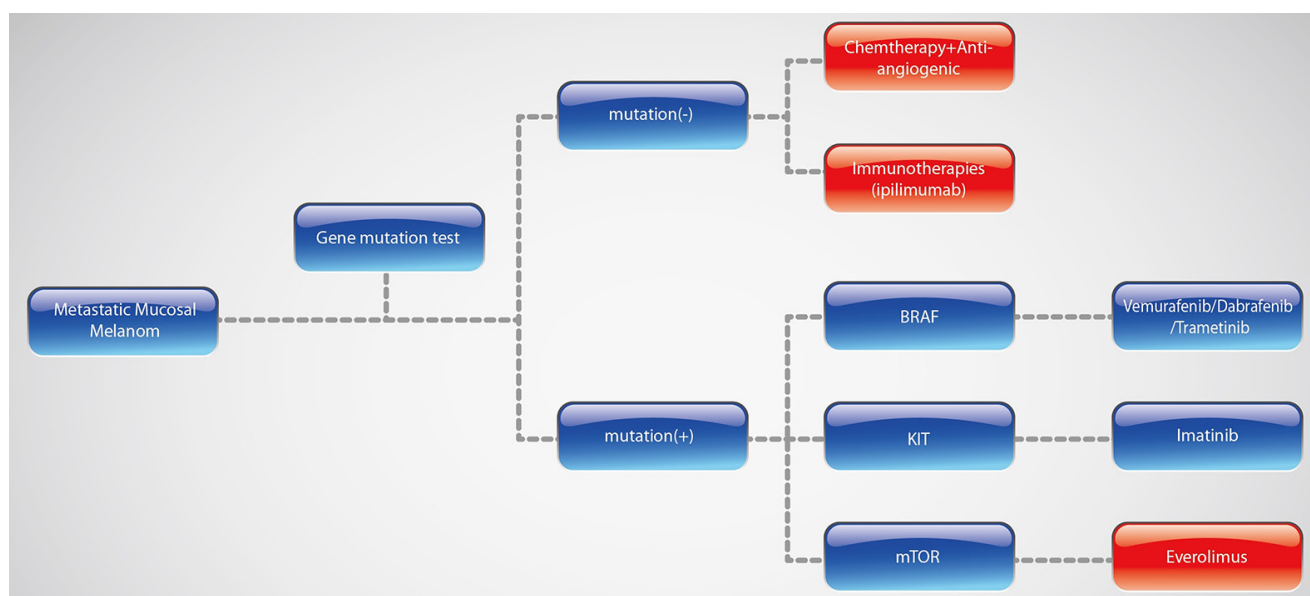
Metastatic Mucosal Melanom

Gene mutation test

mutation(-)

Chemtherapy+Anti-angiogenic

Immunotherapies (ipilimumab)

mutation(+)

BRAF

Vemurafenib/Dabrafenib /Trametinib

KIT

Imatinib

mTOR

Everolimus